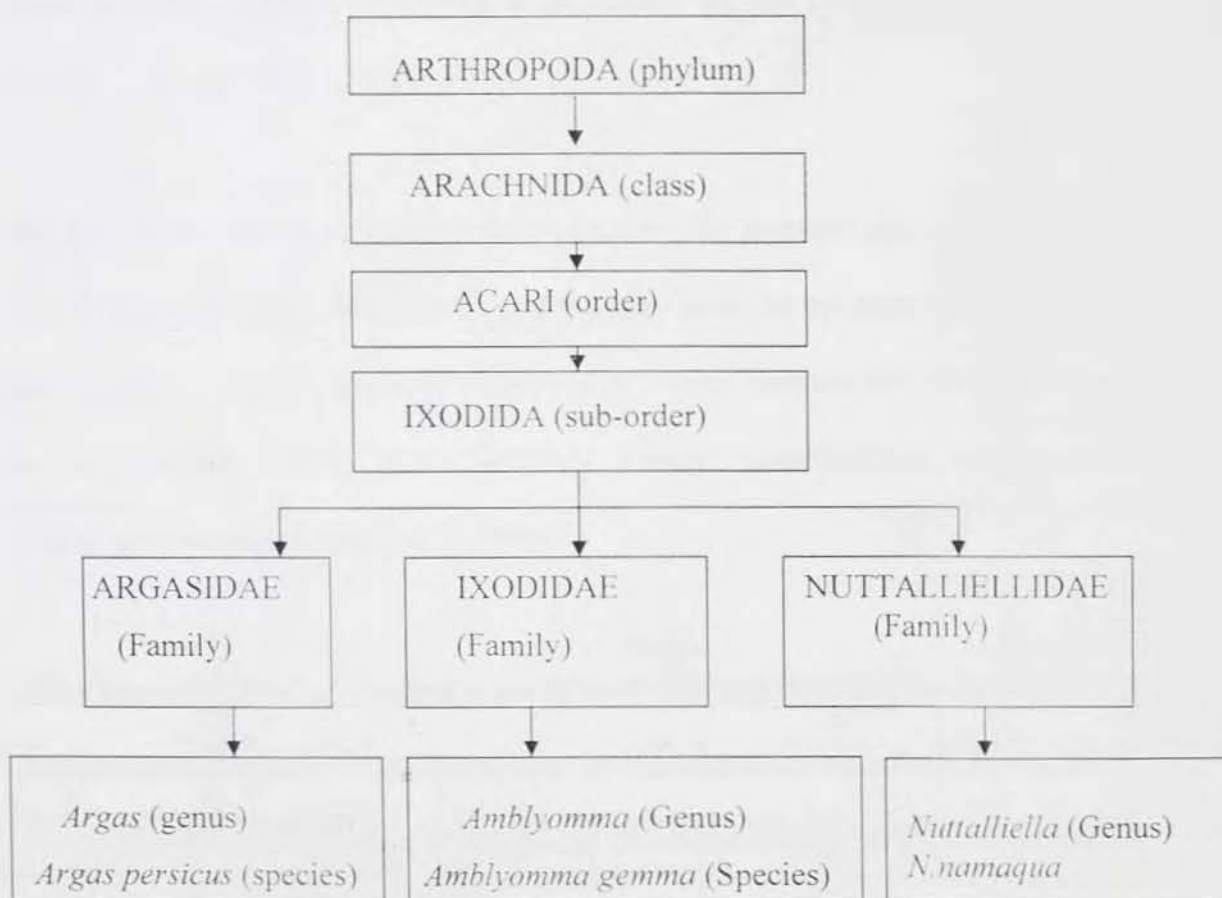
ARTHROPODA (phylum)

ARACHNIDA (class)

ACARI (order)

IXODIDA (sub-order)

ARGASIDAE (Family)

IXODIDAE (Family)

NUTTALLIELLIDAE (Family)

*Argas* (genus)
*Argas persicus* (species)

*Amblyomma* (Genus)
*Amblyomma gemma* (Species)

*Nuttalliella* (Genus)
*N.namaqua*